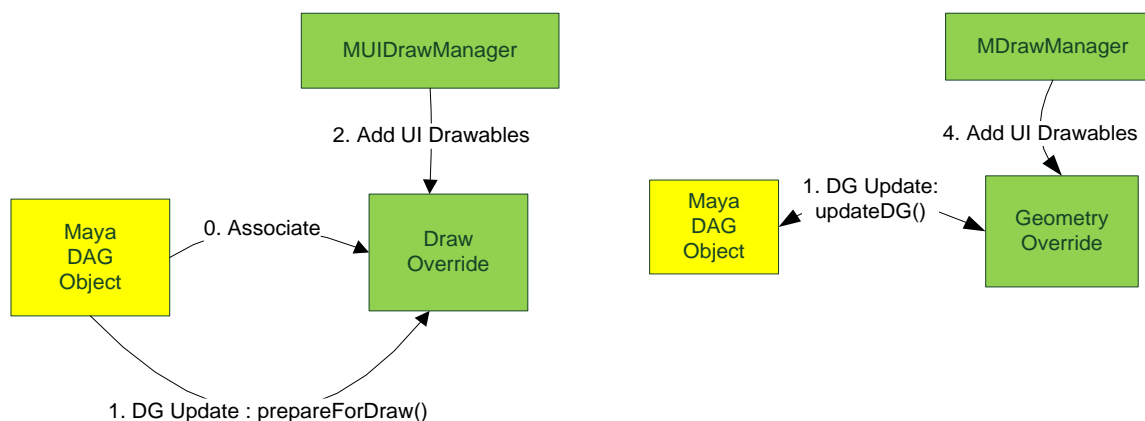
MUIDrawManager

2. Add UI Drawables

Maya DAG Object

0. Associate

Draw Override

1. DG Update : prepareForDraw()

MDrawManager

4. Add UI Drawables

Maya DAG Object

1. DG Update: updateDG()

Geometry Override